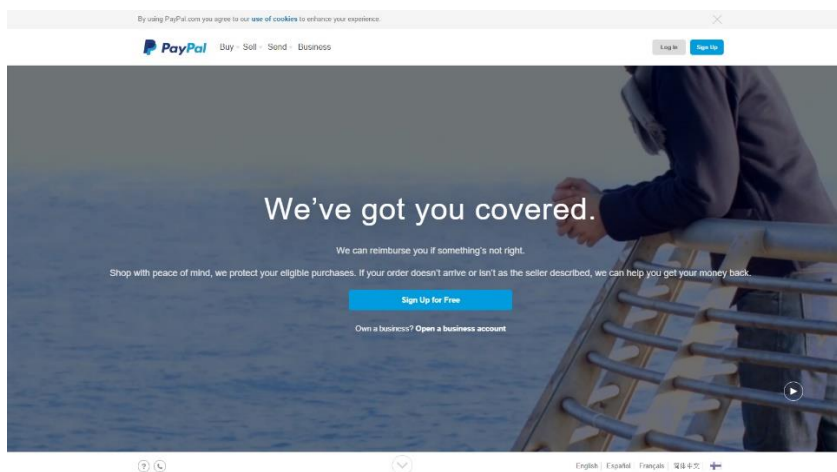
By using PayPal.com you agree to our use of cookies to enhance your experience.

PayPal Buy Sell Send Business

Log In Sign Up

We've got you covered.

We can reimburse you if something's not right.

Shop with peace of mind, we protect your eligible purchases. If your order doesn't arrive or isn't as the seller described, we can help you get your money back.

Sign Up for Free

Own a business? Open a business account

English | Español | Français | 简体中文